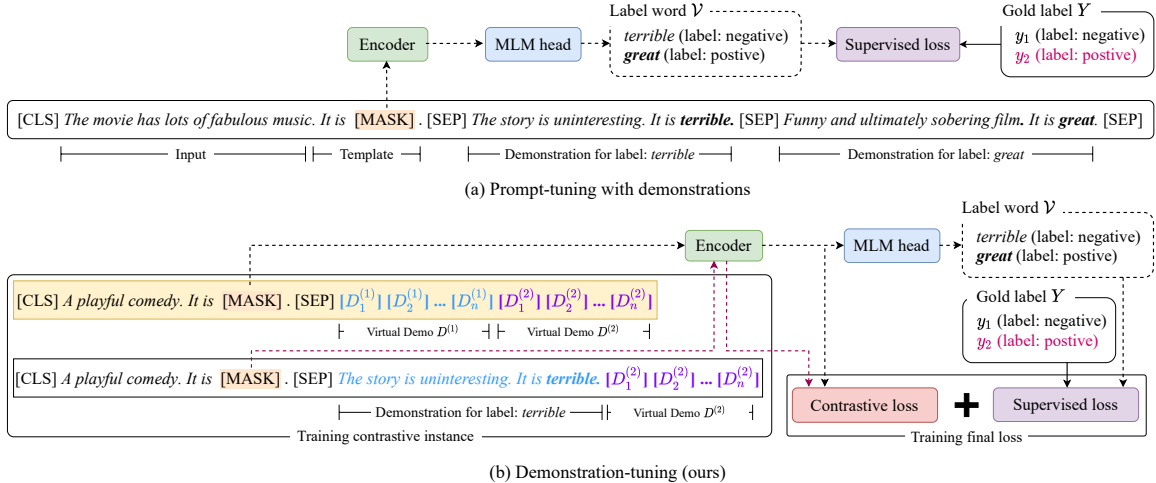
Encoder

MLM head

Label word $\mathcal{V}$

*terrible* (label: negative)
**great** (label: postive)

Supervised loss

Gold label $Y$

$y_1$ (label: negative)
$y_2$ (label: postive)

[CLS] *The movie has lots of fabulous music. It is* [MASK] . [SEP] *The story is uninteresting. It is* **terrible.** [SEP] *Funny and ultimately sobering film. It is* **great**. [SEP]

Input

Template

Demonstration for label: *terrible*

Demonstration for label: *great*

(a) Prompt-tuning with demonstrations

Label word $\mathcal{V}$

Encoder

MLM head

*terrible* (label: negative)
**great** (label: postive)

[CLS] *A playful comedy. It is* [MASK] . [SEP] $[D_1^{(1)}]$ $[D_2^{(1)}]$ ... $[D_n^{(1)}]$ $[D_1^{(2)}]$ $[D_2^{(2)}]$ ... $[D_n^{(2)}]$

Virtual Demo $D^{(1)}$

Virtual Demo $D^{(2)}$

Gold label $Y$

$y_1$ (label: negative)
$y_2$ (label: postive)

[CLS] *A playful comedy. It is* [MASK] . [SEP] *The story is uninteresting. It is* **terrible.** $[D_1^{(2)}]$ $[D_2^{(2)}]$ ... $[D_n^{(2)}]$

Demonstration for label: *terrible*

Virtual Demo $D^{(2)}$

Training contrastive instance

Contrastive loss

+

Supervised loss

Training final loss

(b) Demonstration-tuning (ours)